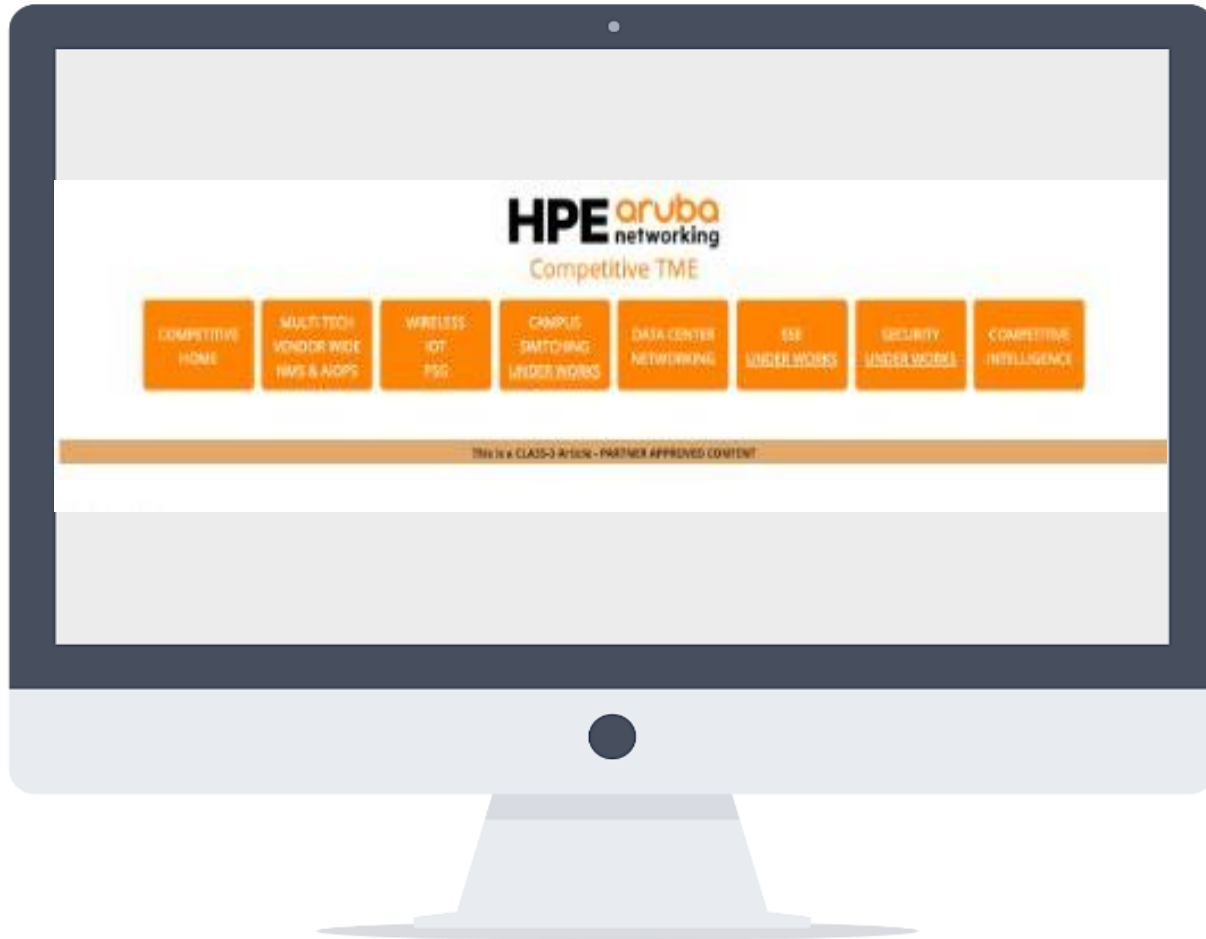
HPE aruba networking

Competitive TME

COMPETITIVE HOME

MULTI-TECH VENDOR WIDE NMS & AIOPS

WIRELESS IOT PSG

CAMPUS SWITCHING UNDER WORKS

DATA CENTER NETWORKING

SSE UNDER WORKS

SECURITY UNDER WORKS

COMPETITIVE INTELLIGENCE

This is a CLASS-3 Article - PARTNER APPROVED CONTENT